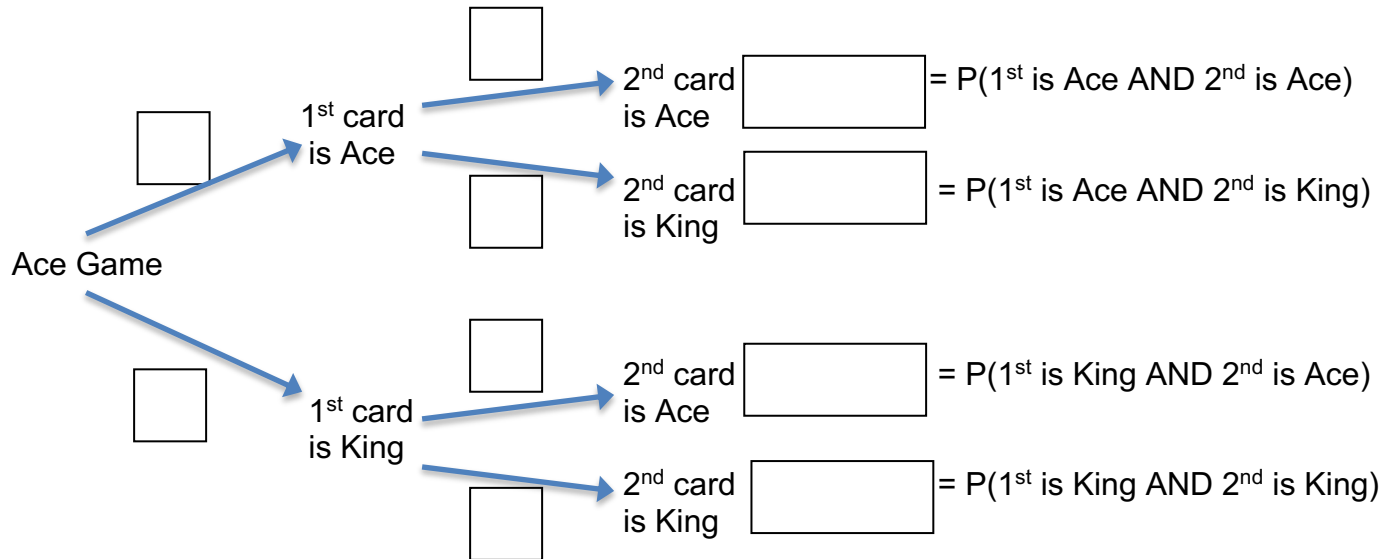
Ace Game

1$^{st}$ card is Ace

2$^{nd}$ card is Ace = P(1$^{st}$ is Ace AND 2$^{nd}$ is Ace)

2$^{nd}$ card is King = P(1$^{st}$ is Ace AND 2$^{nd}$ is King)

1$^{st}$ card is King

2$^{nd}$ card is Ace = P(1$^{st}$ is King AND 2$^{nd}$ is Ace)

2$^{nd}$ card is King = P(1$^{st}$ is King AND 2$^{nd}$ is King)